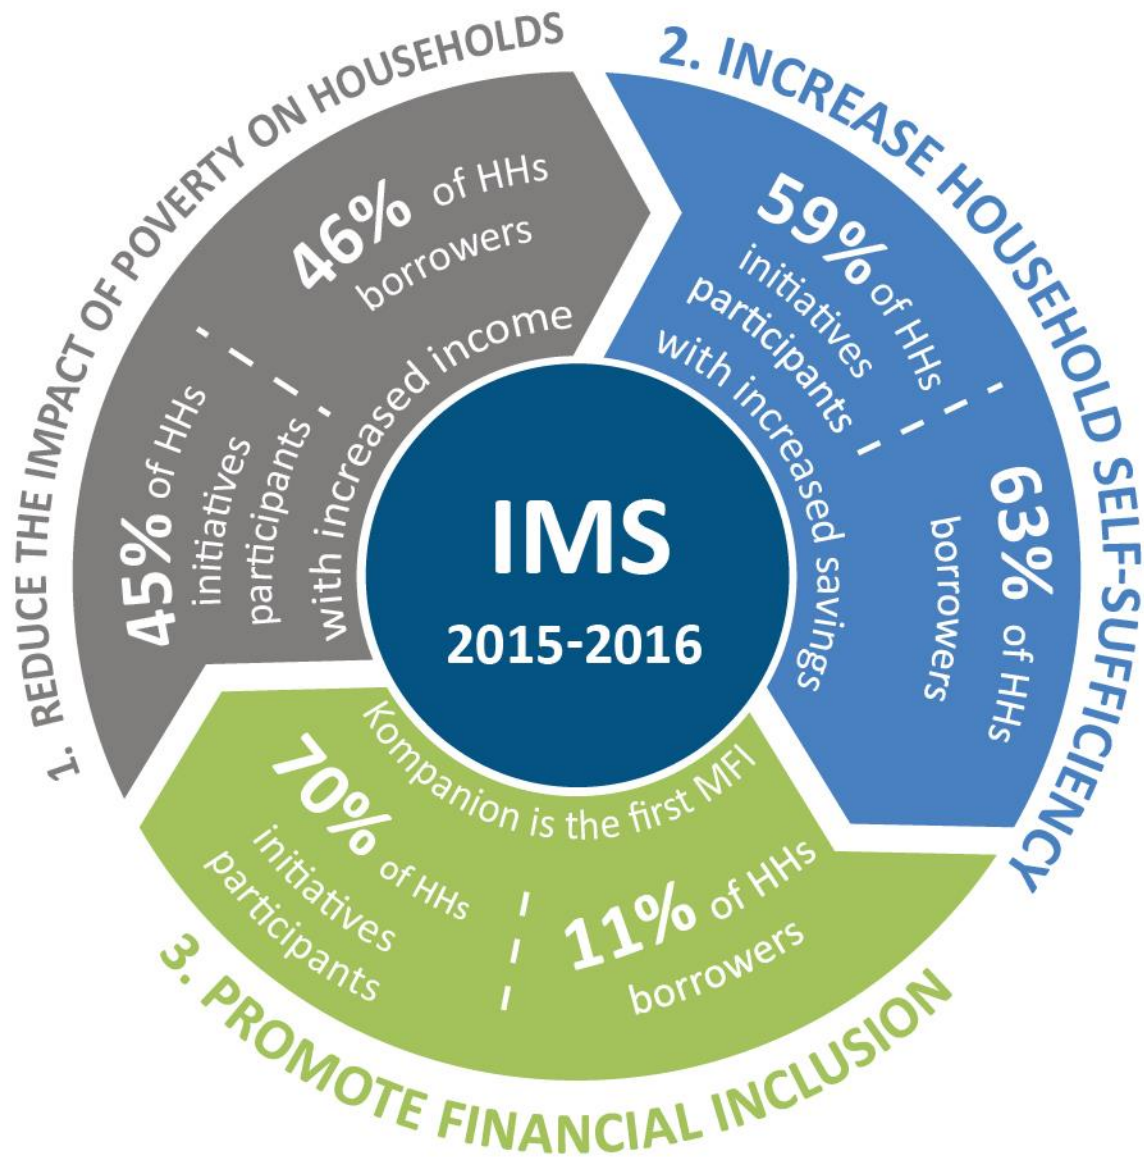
IMS
2015-2016

1. REDUCE THE IMPACT OF POVERTY ON HOUSEHOLDS

45% of HHs initiatives participants

46% of HHs borrowers

with increased income

2. INCREASE HOUSEHOLD SELF-SUFFICIENCY

59% of HHs initiatives participants

63% of HHs borrowers

with increased savings

3. PROMOTE FINANCIAL INCLUSION

Kompanion is the first MFI

70% of HHs initiatives participants

11% of HHs borrowers